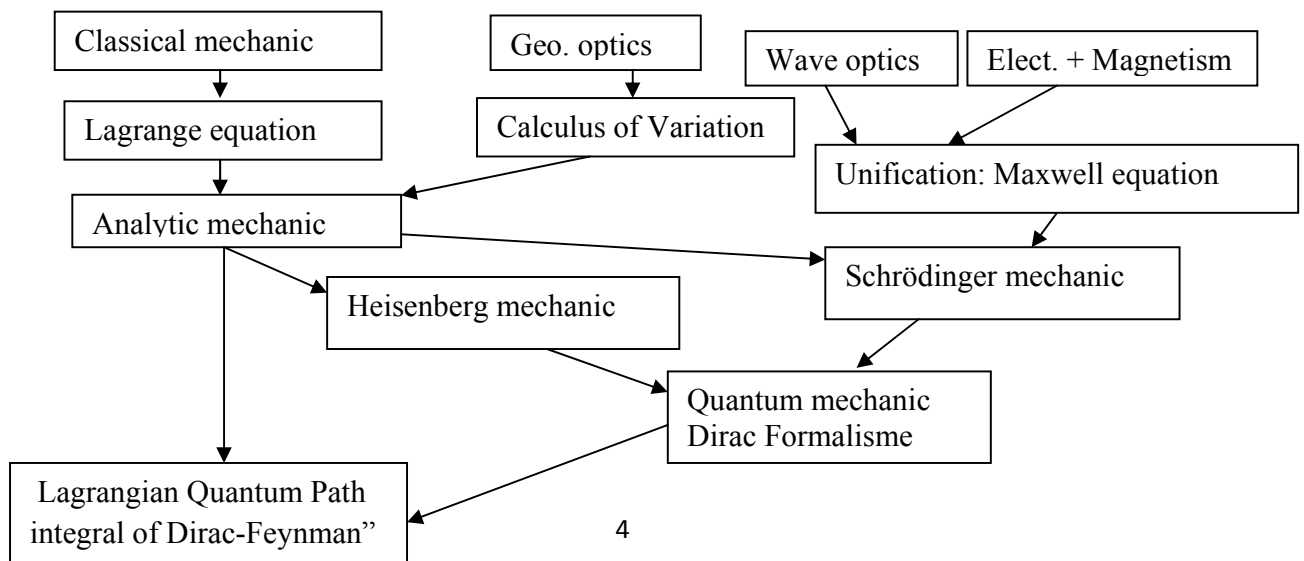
Classical mechanic

Geo. optics

Wave optics

Elect. + Magnetism

Lagrange equation

Calculus of Variation

Unification: Maxwell equation

Analytic mechanic

Schrödinger mechanic

Heisenberg mechanic

Quantum mechanic
Dirac Formalisme

Lagrangian Quantum Path integral of Dirac-Feynman"

4